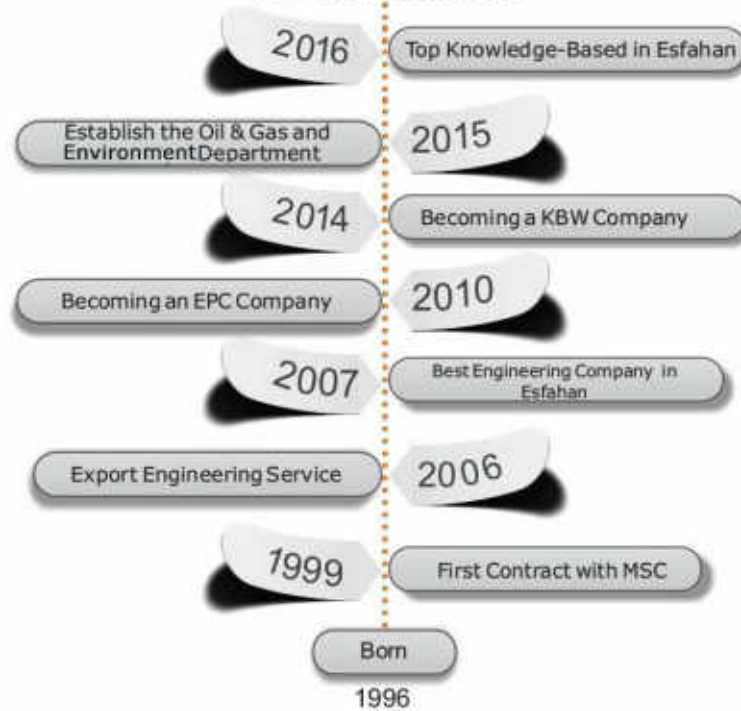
2016
Top Knowledge-Based in Esfahan

Establish the Oil & Gas and EnvironmentDepartment
2015

2014
Becoming a KBW Company

Becoming an EPC Company
2010

2007
Best Engineering Company in Esfahan

Export Engineering Service
2006

1999
First Contract with MSC

Born
1996